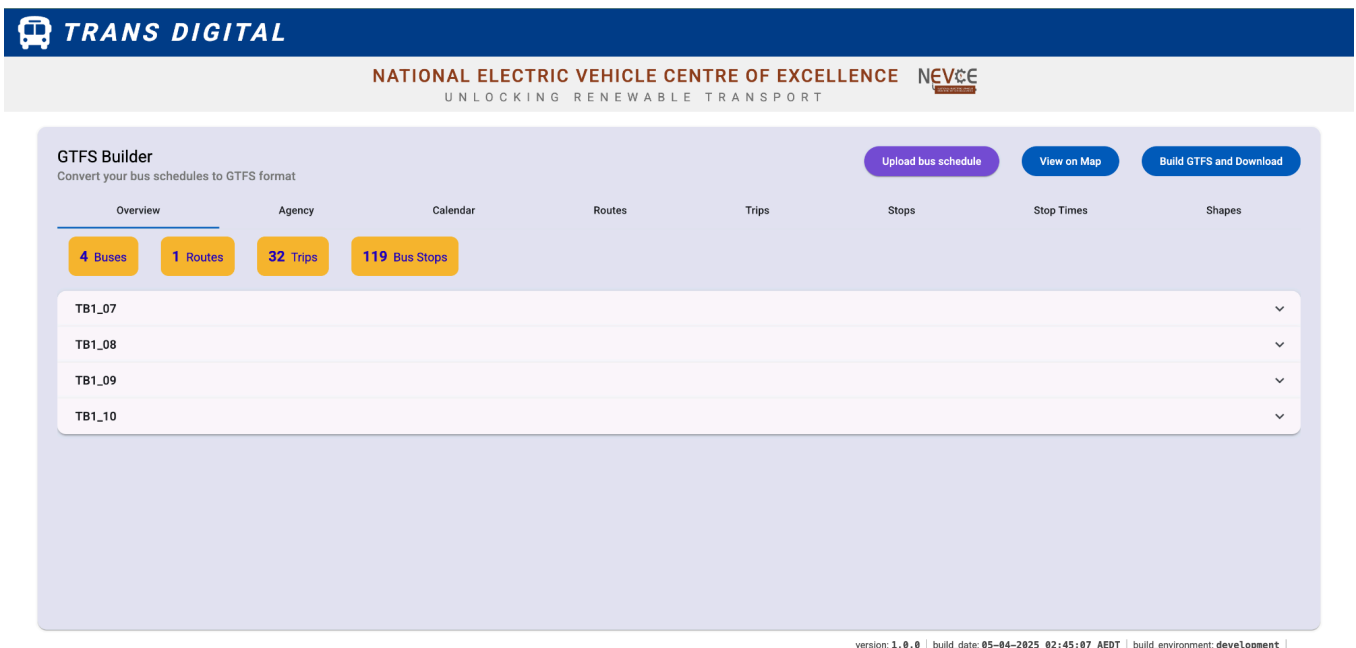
TRANS DIGITAL

NATIONAL ELECTRIC VEHICLE CENTRE OF EXCELLENCE NEVCE
UNLOCKING RENEWABLE TRANSPORT

GTFS Builder
Convert your bus schedules to GTFS format

Upload bus schedule
View on Map
Build GTFS and Download

Overview
Agency
Calendar
Routes
Trips
Stops
Stop Times
Shapes

4 Buses
1 Routes
32 Trips
119 Bus Stops

TB1_07
TB1_08
TB1_09
TB1_10

version: 1.0.0 | build date: 05-04-2025 02:45:07 AEDT | build environment: development |